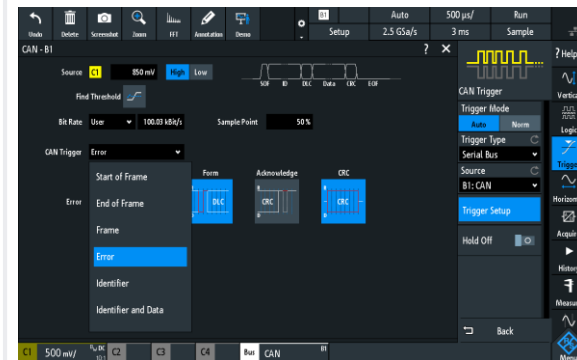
Undo Delete Screenshot Zoom FFT Annotation Demo

B1 Auto 500 µs/ Run
Setup 2.5 GSa/s 3 ms Sample

CAN - B1 ? ✕

Source C1 850 mV High Low

SOF ID DLC Data CRC EOF

Find Threshold

Bit Rate User 100.03 kBit/s Sample Point 50 %

CAN Trigger Error

Start of Frame
End of Frame
Frame
Error
Identifier
Identifier and Data

Error

Form
DLC
Acknowledge
CRC
CRC
CRC

CAN Trigger
Trigger Mode
Auto Norm
Trigger Type
Serial Bus
Source
B1: CAN
Trigger Setup
Hold Off
Back

? Help
Vertical
Logic
Trigger
Horizontal
Acquire
History
Measure

C1 500 mV/ C2 C3 C4 Bus CAN